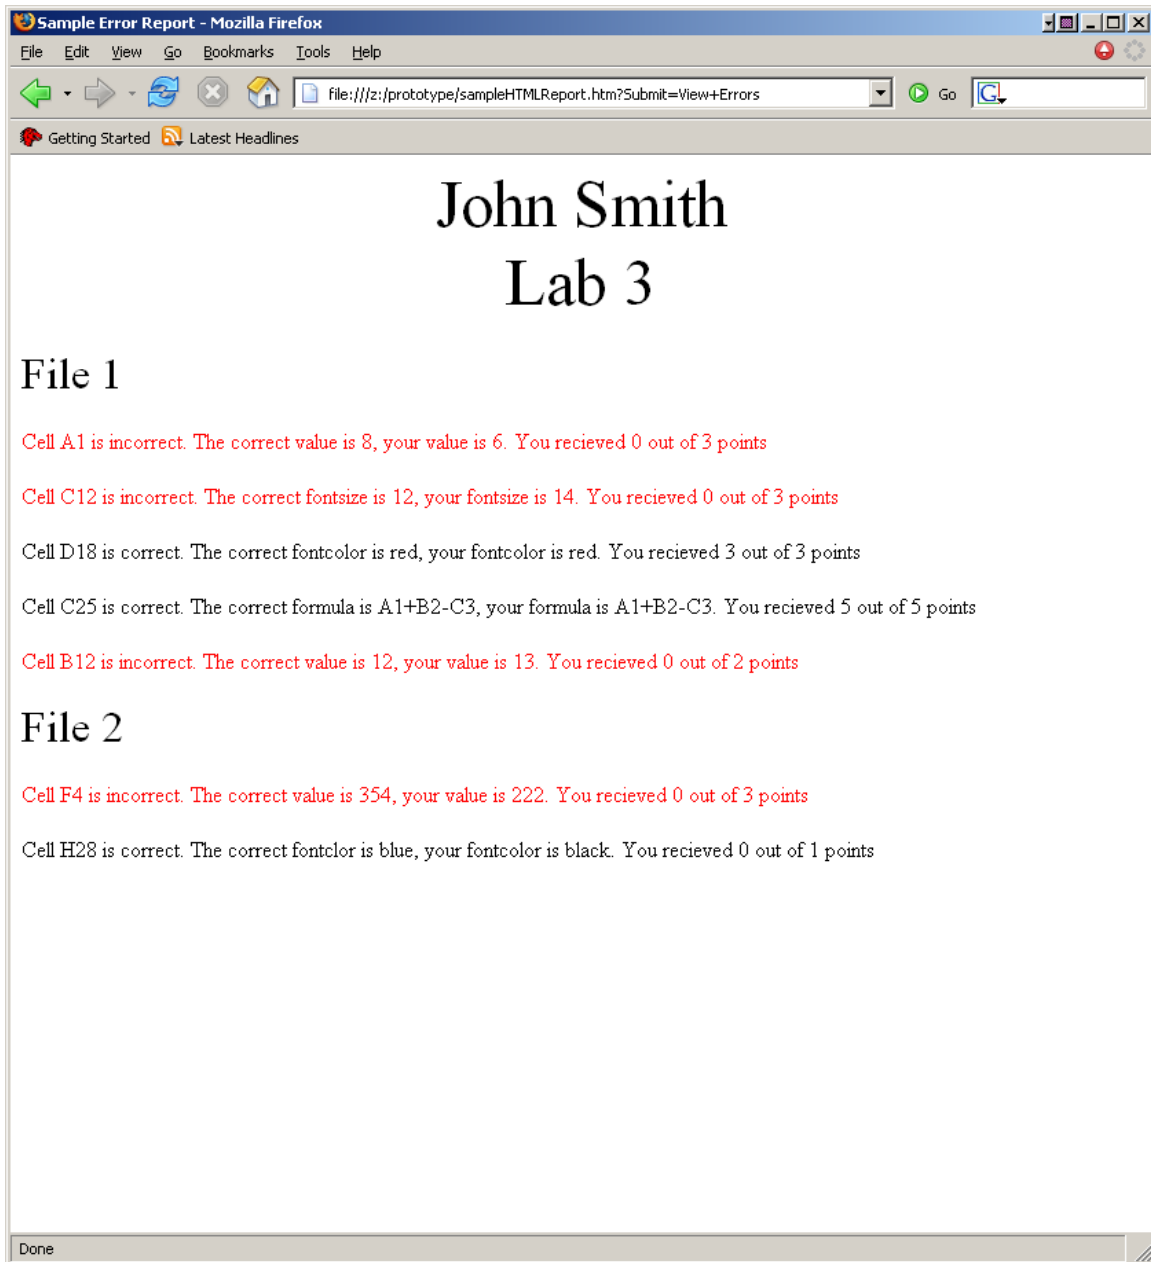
Sample Error Report - Mozilla Firefox

File Edit View Go Bookmarks Tools Help

file:///z:/prototype/sampleHTMLReport.htm?Submit=View+Errors

Go

Getting Started Latest Headlines

John Smith
Lab 3

File 1

Cell A1 is incorrect. The correct value is 8, your value is 6. You recieved 0 out of 3 points

Cell C12 is incorrect. The correct fontsize is 12, your fontsize is 14. You recieved 0 out of 3 points

Cell D18 is correct. The correct fontcolor is red, your fontcolor is red. You recieved 3 out of 3 points

Cell C25 is correct. The correct formula is A1+B2-C3, your formula is A1+B2-C3. You recieved 5 out of 5 points

Cell B12 is incorrect. The correct value is 12, your value is 13. You recieved 0 out of 2 points

File 2

Cell F4 is incorrect. The correct value is 354, your value is 222. You recieved 0 out of 3 points

Cell H28 is correct. The correct fontclor is blue, your fontcolor is black. You recieved 0 out of 1 points

Done